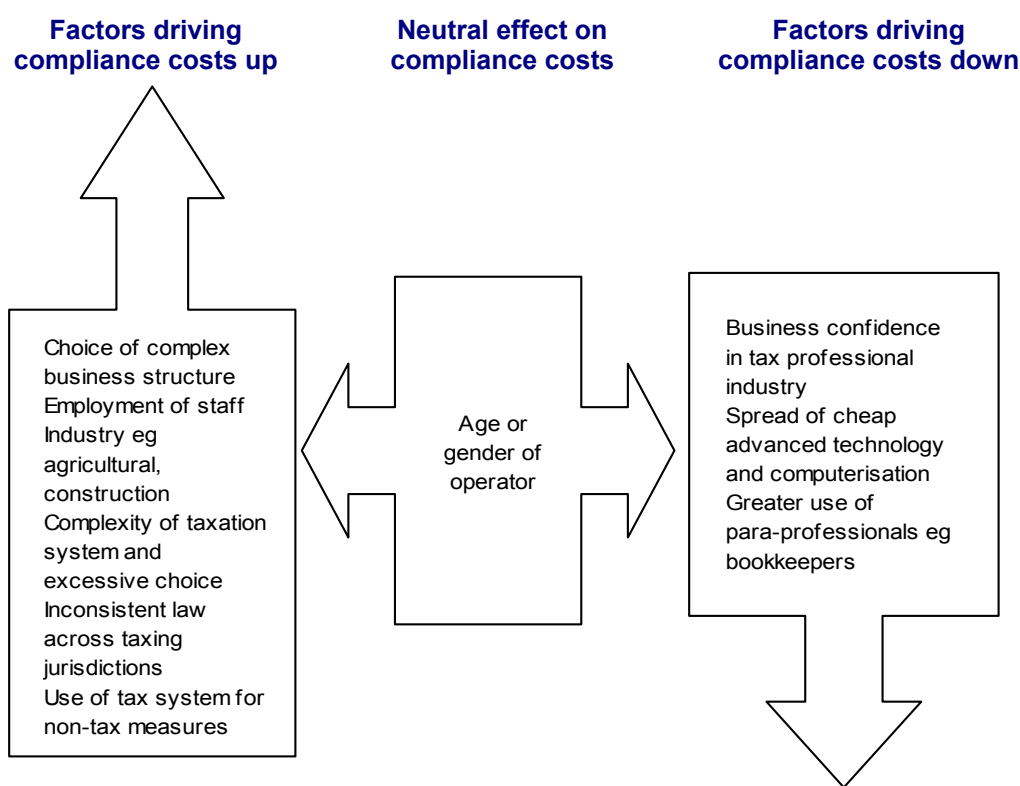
Factors driving compliance costs up

Neutral effect on compliance costs

Factors driving compliance costs down

Choice of complex business structure
Employment of staff
Industry eg agricultural, construction
Complexity of taxation system and excessive choice
Inconsistent law across taxing jurisdictions
Use of tax system for non-tax measures

Age or gender of operator

Business confidence in tax professional industry
Spread of cheap advanced technology and computerisation
Greater use of para-professionals eg bookkeepers